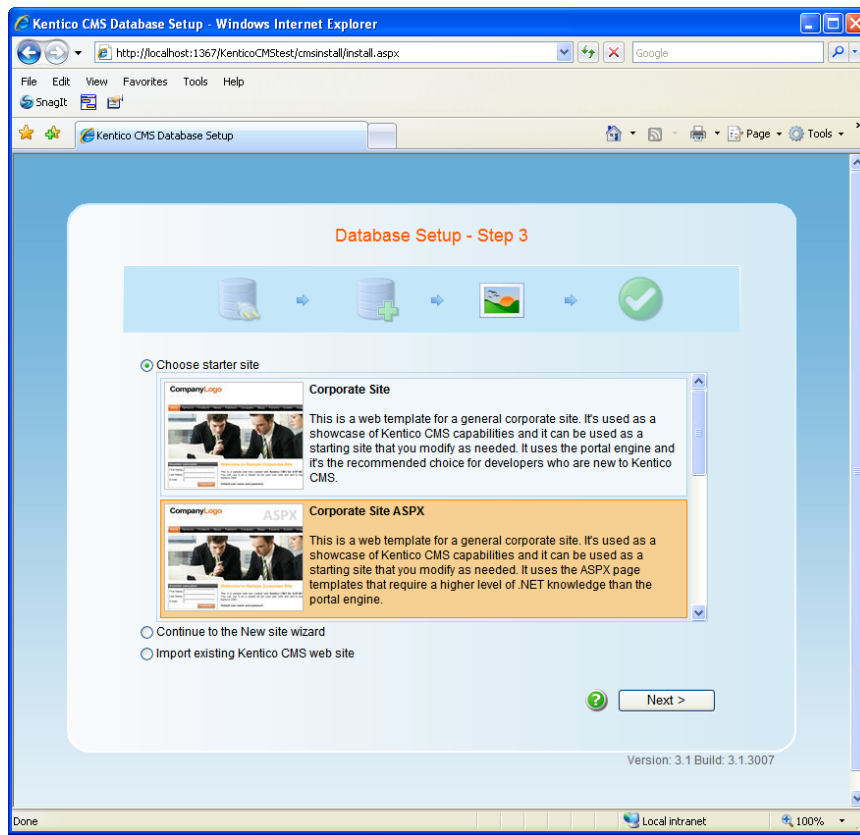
Kentico CMS Database Setup - Windows Internet Explorer

http://localhost:1367/KenticoCMStest/cmsinstall/install.aspx

Google

File Edit View Favorites Tools Help

SnagIt

Kentico CMS Database Setup

Page Tools

Database Setup - Step 3

Choose starter site

CompanyLogo

Corporate Site

This is a web template for a general corporate site. It's used as a showcase of Kentico CMS capabilities and it can be used as a starting site that you modify as needed. It uses the portal engine and it's the recommended choice for developers who are new to Kentico CMS.

CompanyLogo ASPX

Corporate Site ASPX

This is a web template for a general corporate site. It's used as a showcase of Kentico CMS capabilities and it can be used as a starting site that you modify as needed. It uses the ASPX page templates that require a higher level of .NET knowledge than the portal engine.

Continue to the New site wizard

Import existing Kentico CMS web site

Next >

Version: 3.1 Build: 3.1.3007

Done

Local intranet

100%